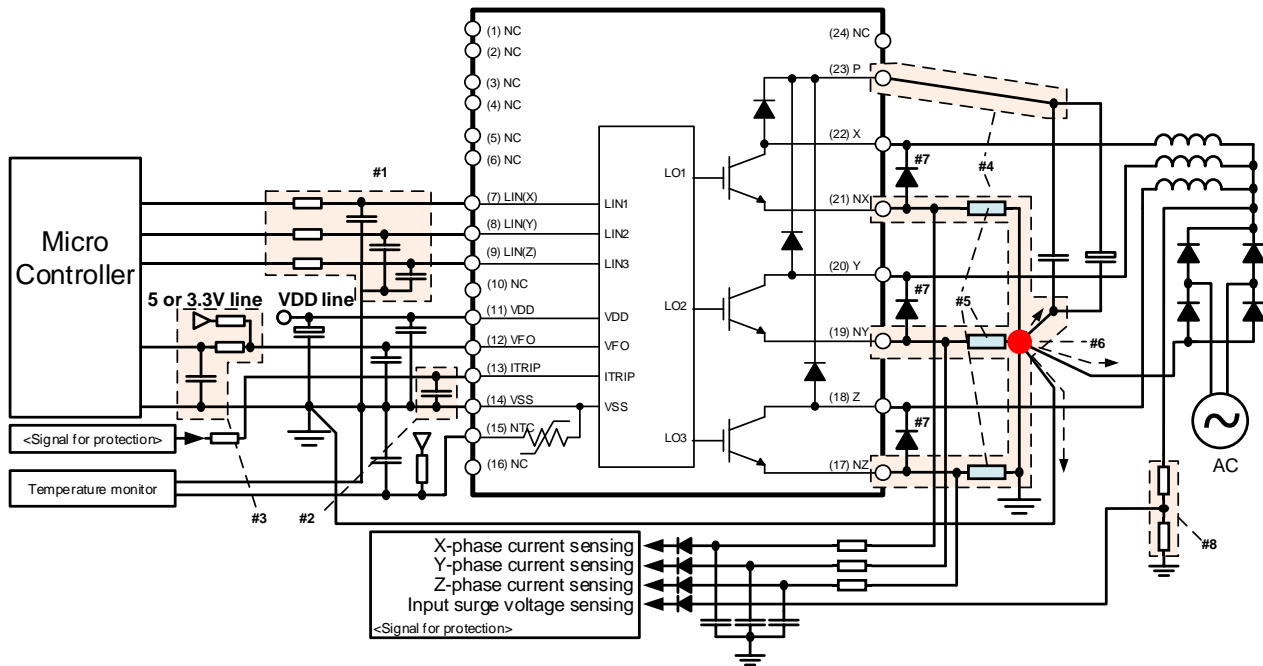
(1) NC
(2) NC
(3) NC
(4) NC
(5) NC
(6) NC
(7) LIN(X)
(8) LIN(Y)
(9) LIN(Z)
(10) NC
(11) VDD
(12) VFO
(13) ITRIP
(14) VSS
(15) NTC
(16) NC

(24) NC
(23) P
(22) X
(21) NX
(20) Y
(19) NY
(18) Z
(17) NZ

LIN1
LIN2
LIN3
VDD
VFO
ITRIP
VSS

LO1
LO2
LO3

#1
#2
#3
#4
#5
#6
#7
#7
#7
#8

Micro Controller

5 or 3.3V line

VDD line

<Signal for protection>

Temperature monitor

AC

X-phase current sensing
Y-phase current sensing
Z-phase current sensing
Input surge voltage sensing
<Signal for protection>